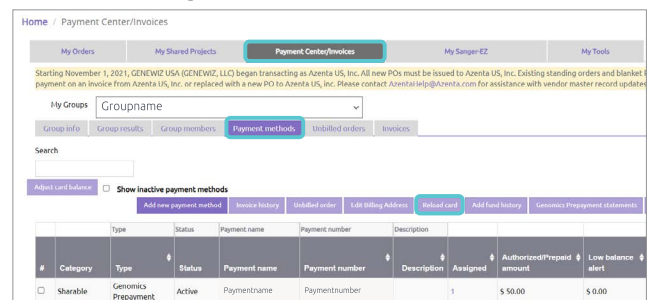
Home / Payment Center/Invoices

My Orders | My Shared Projects | Payment Center/Invoices | My Sanger-EZ | My Tools

Starting November 1, 2021, GENEWIZ USA (GENEWIZ, LLC) began transacting as Azenta US, Inc. All new POs must be issued to Azenta US, Inc. Existing standing orders and blanket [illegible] payment on an invoice from Azenta US, Inc. or replaced with a new PO to Azenta US, Inc. Please contact AzentaHelp@Azenta.com for assistance with vendor master record updates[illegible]

My Groups Groupname

Group info | Group results | Group members | Payment methods | Unbilled orders | Invoices

Search

Adjust card balance | Show inactive payment methods

Add new payment method | Invoice history | Unbilled order | Edit Billing Address | Reload card | Add fund history | Genomics Prepayment statements

| | Type | Status | Payment name | Payment number | Description | | | |
|---|---|---|---|---|---|---|---|---|
| # | Category | Type | Status | Payment name | Payment number | Description | Assigned | Authorized/Prepaid amount | Low balance alert |
| ☐ | Sharable | Genomics Prepayment | Active | Paymentname | Paymentnumber | | 1 | $ 50.00 | $ 0.00 |